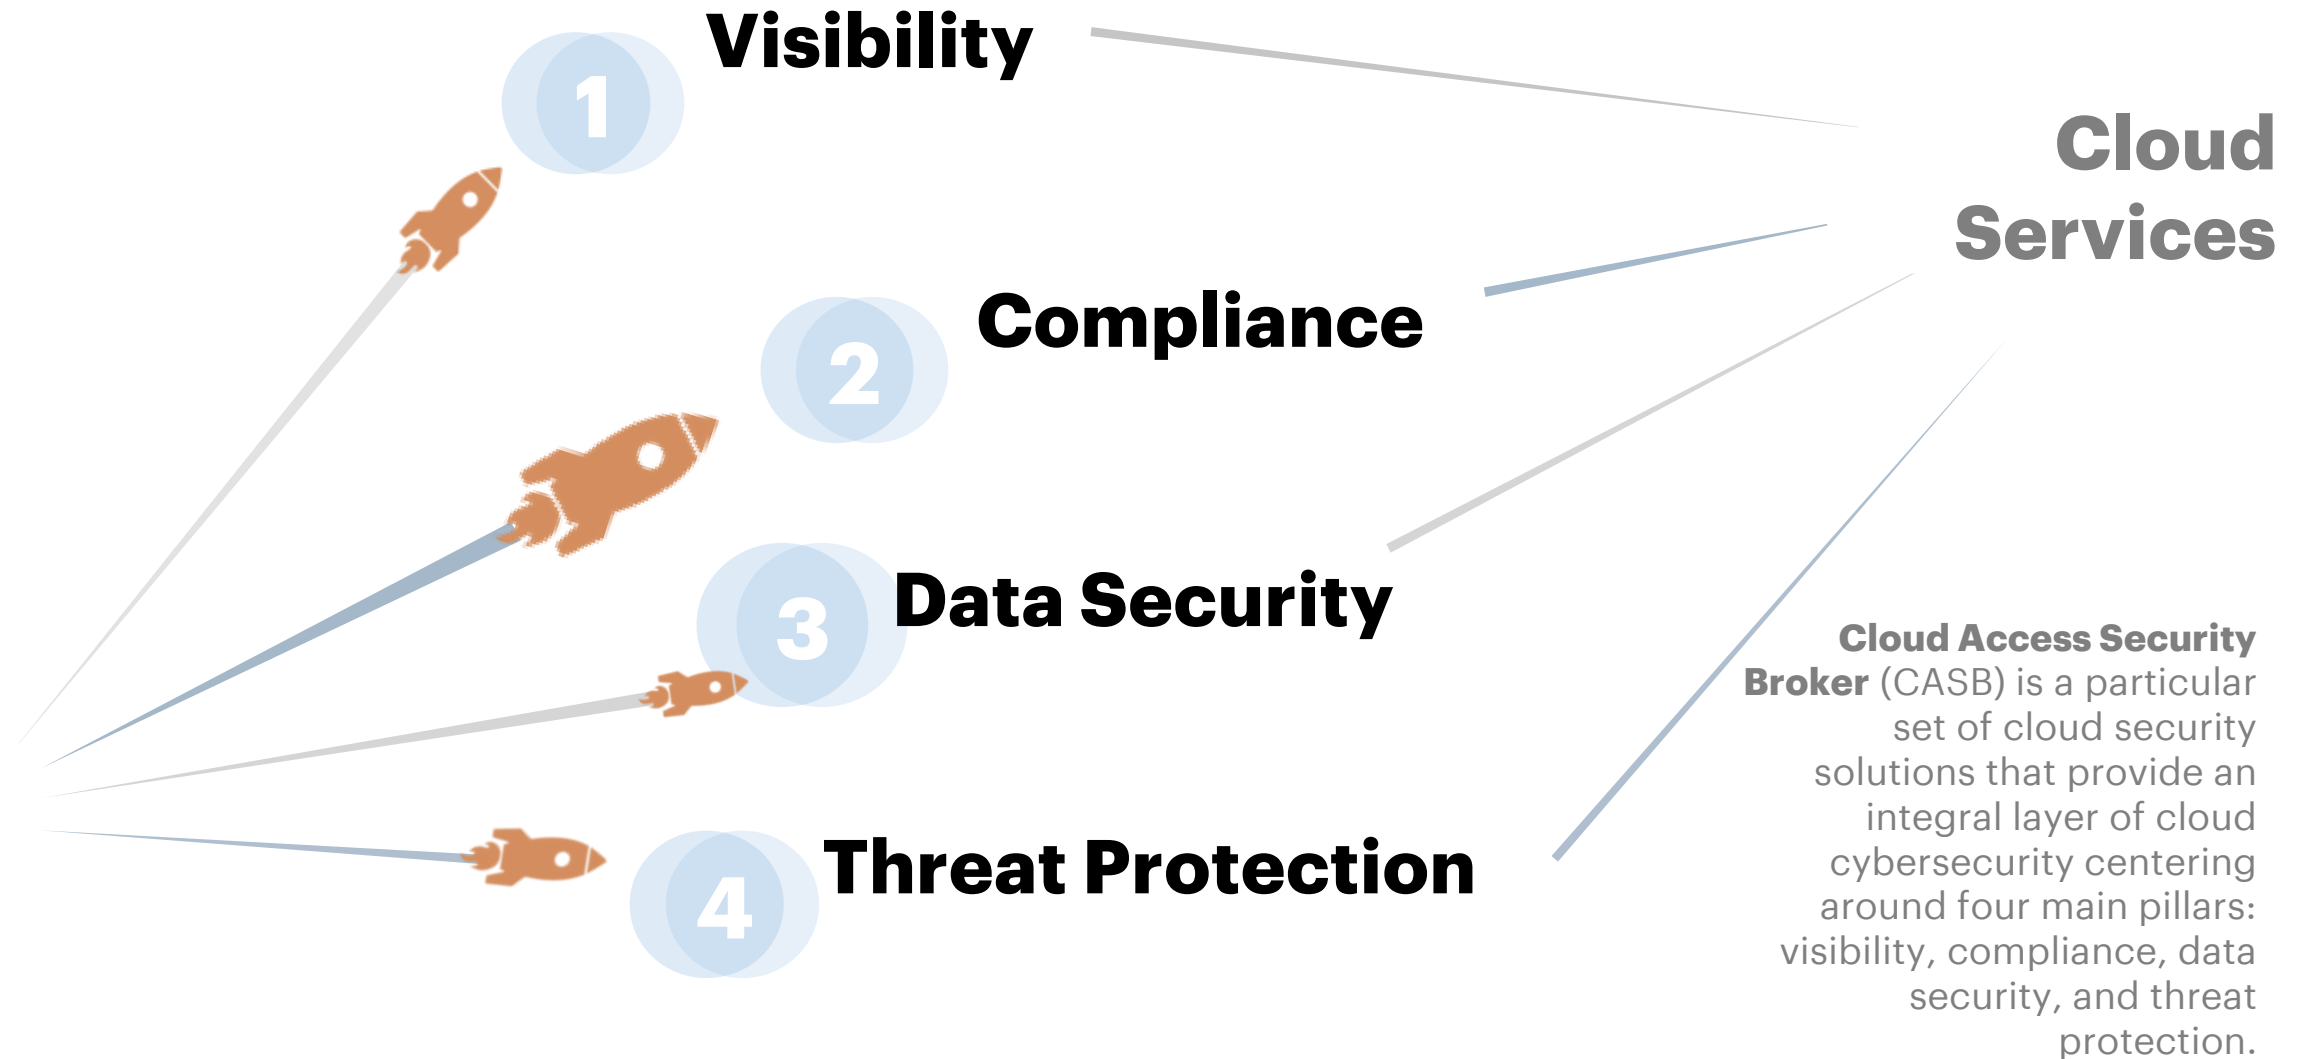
1 Visibility

Cloud Services

2 Compliance

3 Data Security

4 Threat Protection

**Cloud Access Security Broker** (CASB) is a particular set of cloud security solutions that provide an integral layer of cloud cybersecurity centering around four main pillars: visibility, compliance, data security, and threat protection.